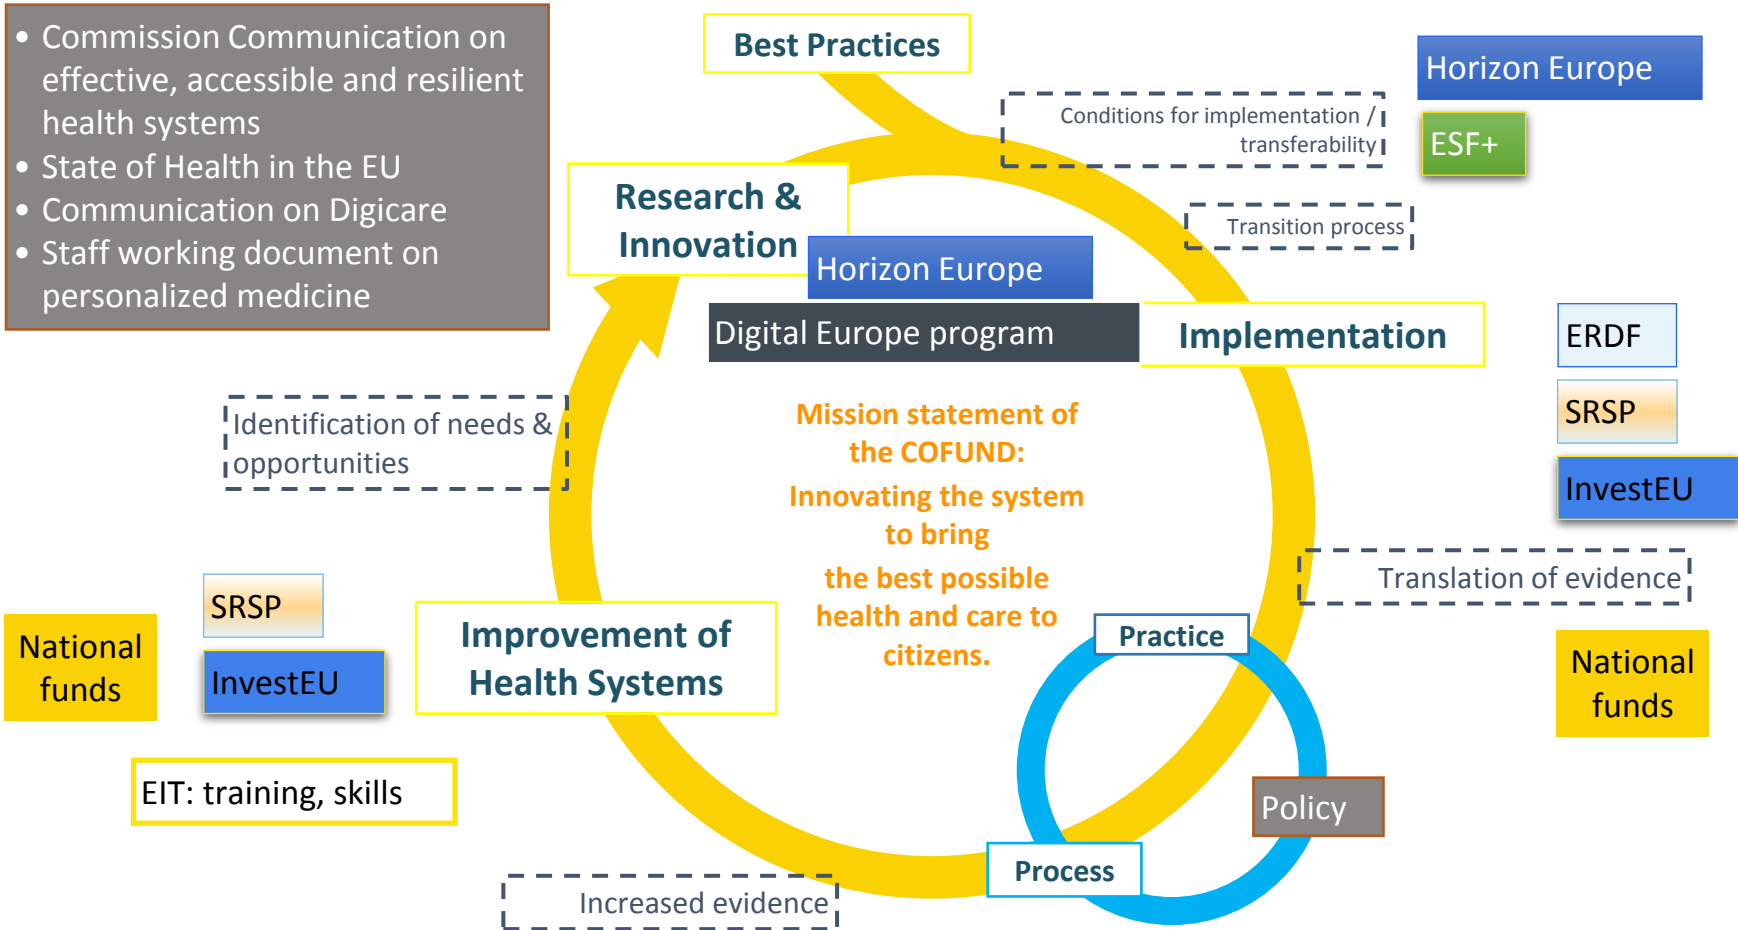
• Commission Communication on effective, accessible and resilient health systems
• State of Health in the EU
• Communication on Digicare
• Staff working document on personalized medicine

Best Practices

Horizon Europe

ESF+

Conditions for implementation / transferability

Transition process

Research & Innovation

Horizon Europe

Digital Europe program

Implementation

ERDF

SRSP

InvestEU

Identification of needs & opportunities

Mission statement of the COFUND:
Innovating the system to bring
the best possible health and care to citizens.

Translation of evidence

National funds

SRSP

InvestEU

Improvement of Health Systems

Practice

National funds

EIT: training, skills

Policy

Process

Increased evidence